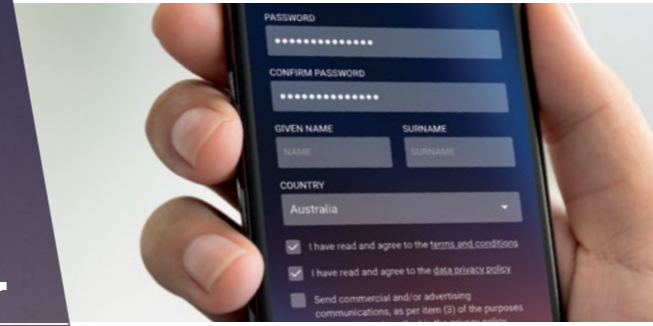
PASSWORD

••••••••••••••

CONFIRM PASSWORD

••••••••••••••

GIVEN NAME

NAME

SURNAME

SURNAME

COUNTRY

Australia

I have read and agree to the terms and conditions

I have read and agree to the data privacy policy

Send commercial and/or advertising communications, as per item (3) of the purposes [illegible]